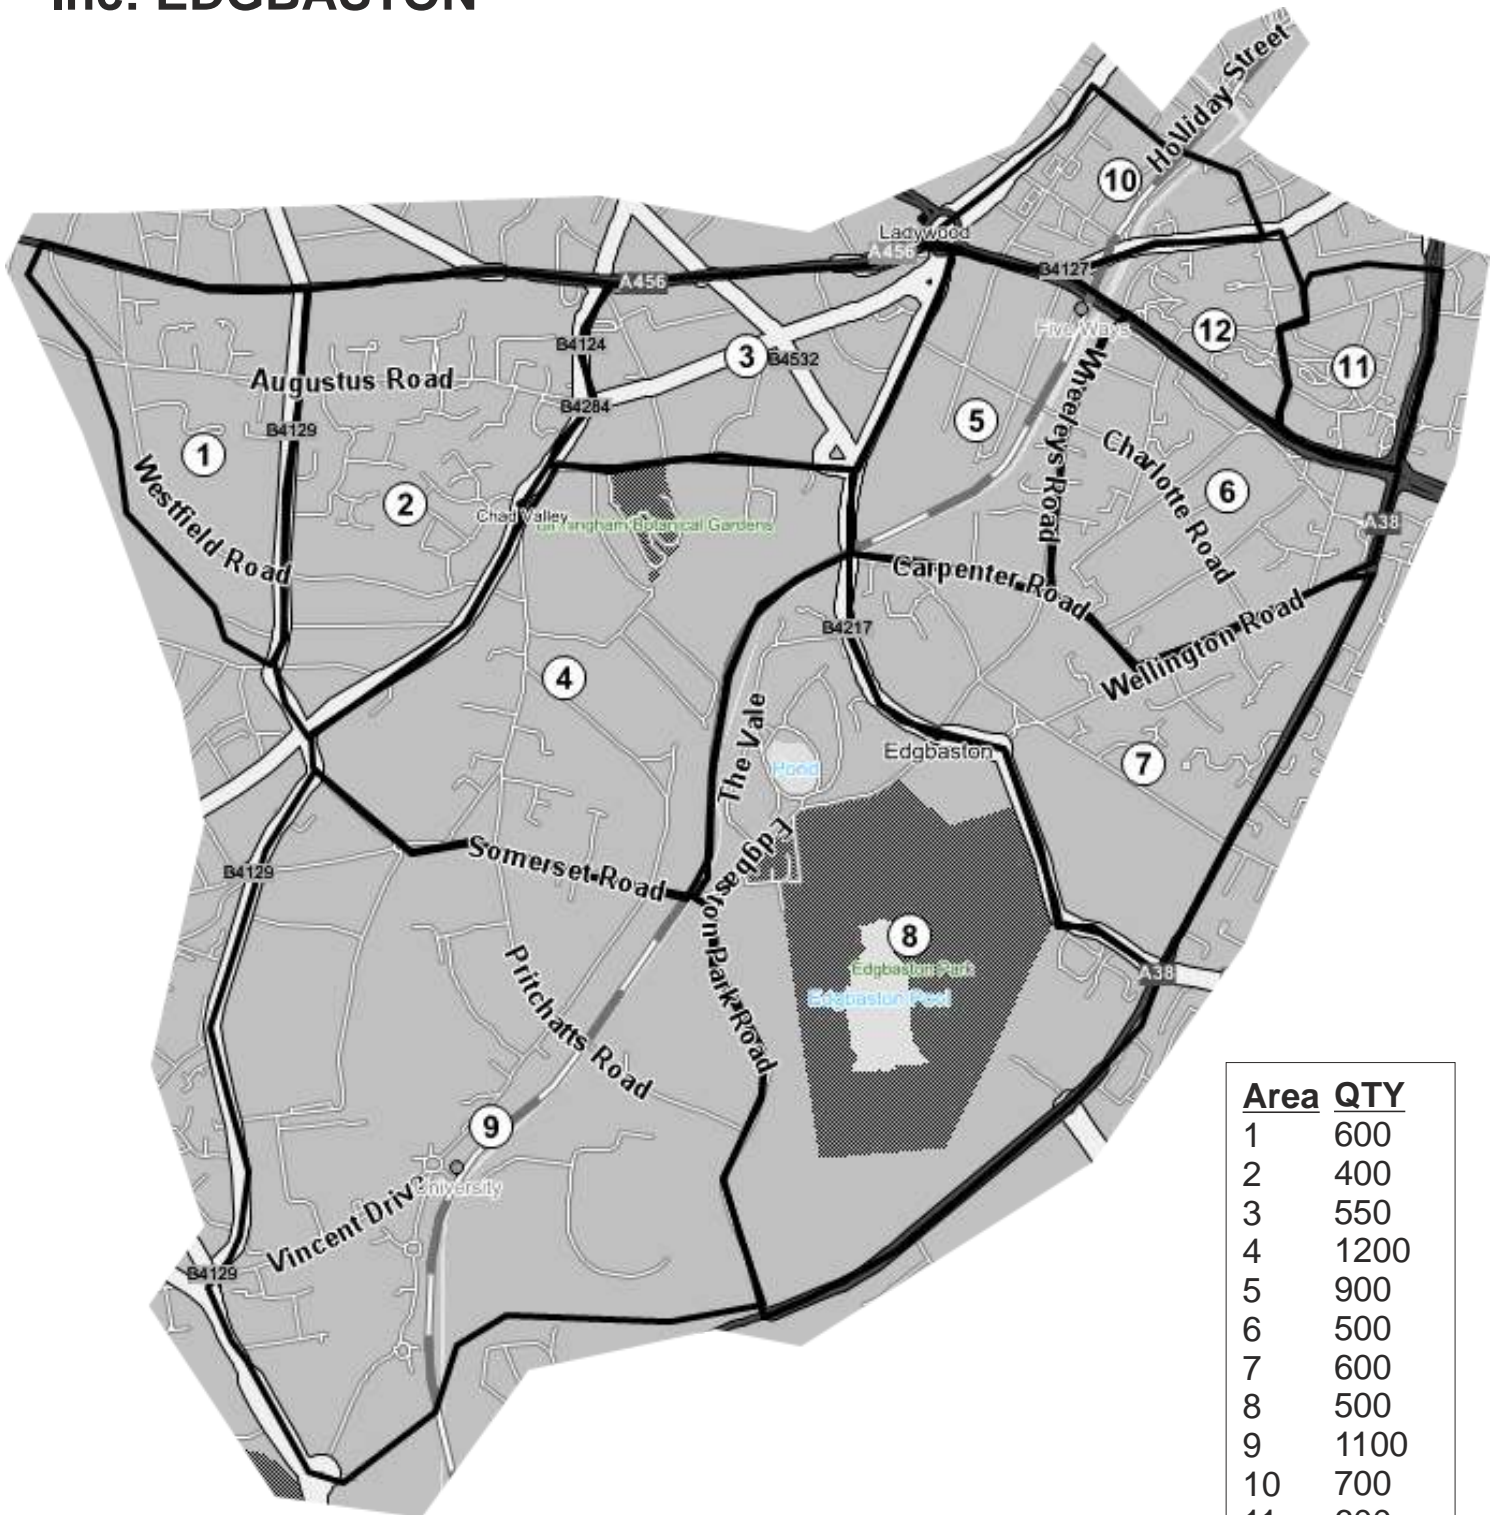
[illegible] EDGBASTON

Holliday Street
10
Ladywood
A456
B4127
Five Ways
12
11
A456
B4124
3
B4532
Augustus Road
B4284
B4129
1
Westfield Road
2
Chad Valley
Birmingham Botanical Gardens
5
Wheeleys Road
Charlotte Road
6
A38
Carpenter Road
B4217
Wellington Road
4
The Vale
Pool
Edgbaston
7
B4129
Somerset Road
Edgbaston Park Road
8
Edgbaston Park
Edgbaston Pool
A38
Pritchatts Road
9
University
Vincent Driv
B4129

| Area | QTY |
|---|---|
| 1 | 600 |
| 2 | 400 |
| 3 | 550 |
| 4 | 1200 |
| 5 | 900 |
| 6 | 500 |
| 7 | 600 |
| 8 | 500 |
| 9 | 1100 |
| 10 | 700 |
| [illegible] | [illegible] |